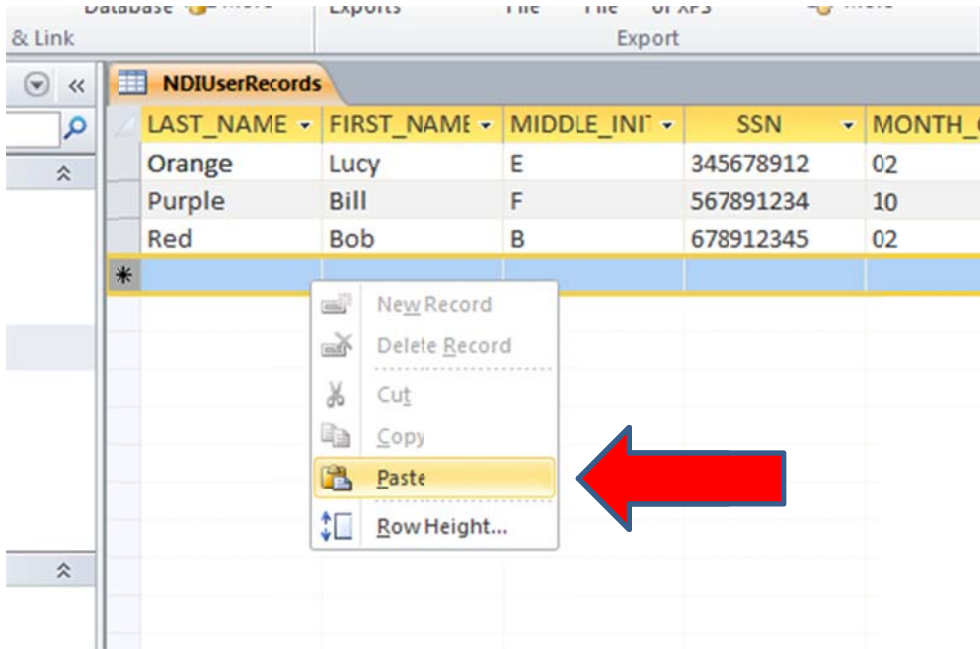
Database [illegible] Exports File File or XPS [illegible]
& Link
Export

NDIUserRecords

| LAST_NAME | FIRST_NAME | MIDDLE_INI | SSN | MONTH_ |
|---|---|---|---|---|
| Orange | Lucy | E | 345678912 | 02 |
| Purple | Bill | F | 567891234 | 10 |
| Red | Bob | B | 678912345 | 02 |

New Record
Delete Record
Cut
Copy
Paste
Row Height...